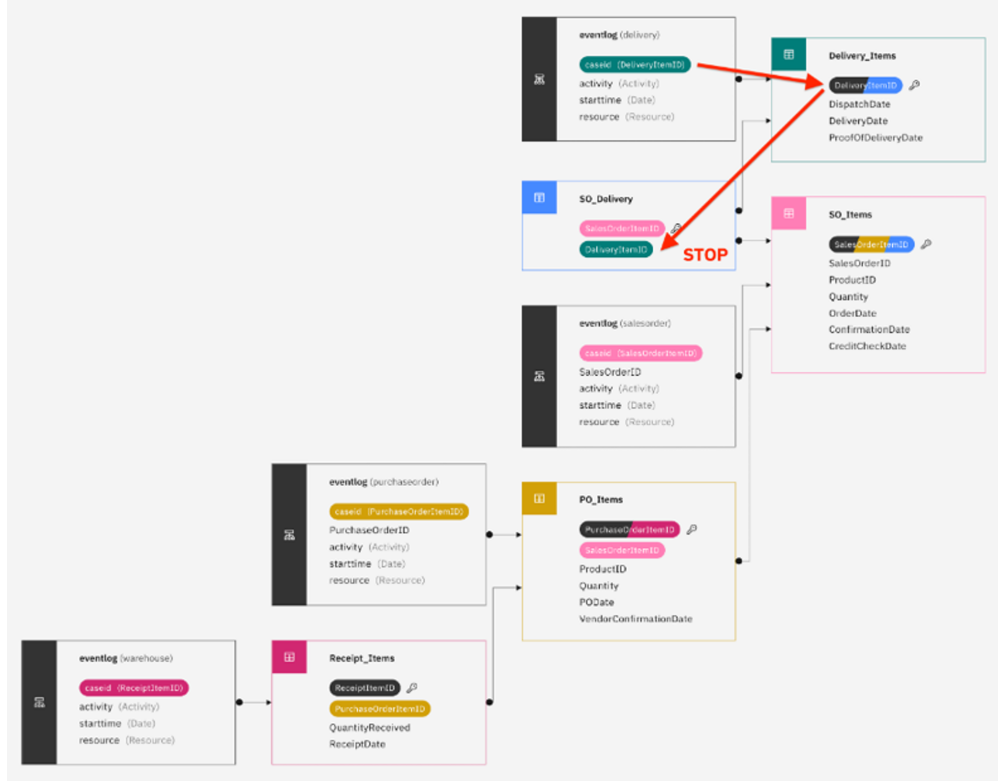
eventlog (delivery)
caseid (DeliveryItemID)
activity (Activity)
starttime (Date)
resource (Resource)

Delivery_Items
DeliveryItemID
DispatchDate
DeliveryDate
ProofOfDeliveryDate

SO_Delivery
SalesOrderItemID
DeliveryItemID

STOP

SO_Items
SalesOrderItemID
SalesOrderID
ProductID
Quantity
OrderDate
ConfirmationDate
CreditCheckDate

eventlog (salesorder)
caseid (SalesOrderItemID)
SalesOrderID
activity (Activity)
starttime (Date)
resource (Resource)

eventlog (purchaseorder)
caseid (PurchaseOrderItemID)
PurchaseOrderID
activity (Activity)
starttime (Date)
resource (Resource)

PO_Items
PurchaseOrderItemID
SalesOrderItemID
ProductID
Quantity
PODate
VendorConfirmationDate

eventlog (warehouse)
caseid (ReceiptItemID)
activity (Activity)
starttime (Date)
resource (Resource)

Receipt_Items
ReceiptItemID
PurchaseOrderItemID
QuantityReceived
ReceiptDate